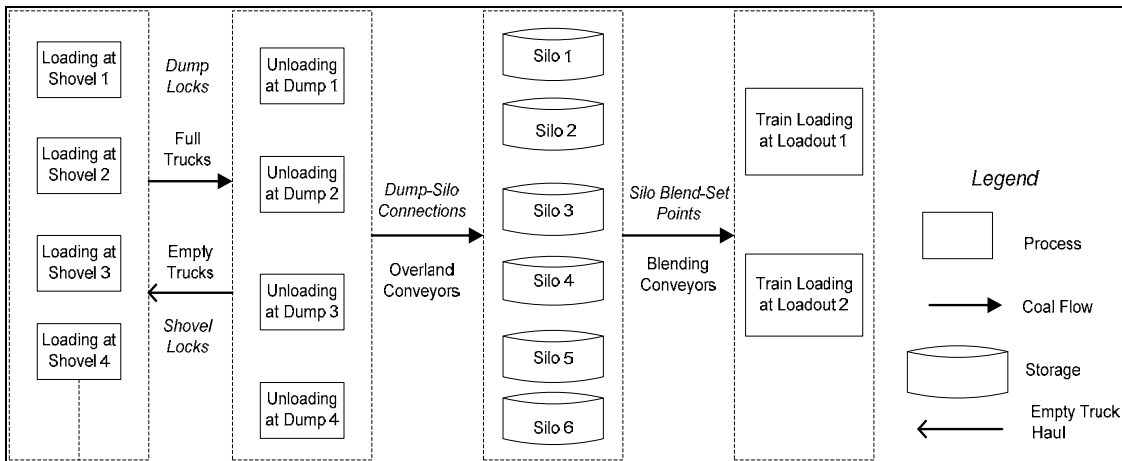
Loading at Shovel 1

Loading at Shovel 2

Loading at Shovel 3

Loading at Shovel 4

*Dump Locks*

Full Trucks

Empty Trucks

*Shovel Locks*

Unloading at Dump 1

Unloading at Dump 2

Unloading at Dump 3

Unloading at Dump 4

*Dump-Silo Connections*

Overland Conveyors

Silo 1

Silo 2

Silo 3

Silo 4

Silo 5

Silo 6

*Silo Blend-Set Points*

Blending Conveyors

Train Loading at Loadout 1

Train Loading at Loadout 2

*Legend*

Process

Coal Flow

Storage

Empty Truck Haul